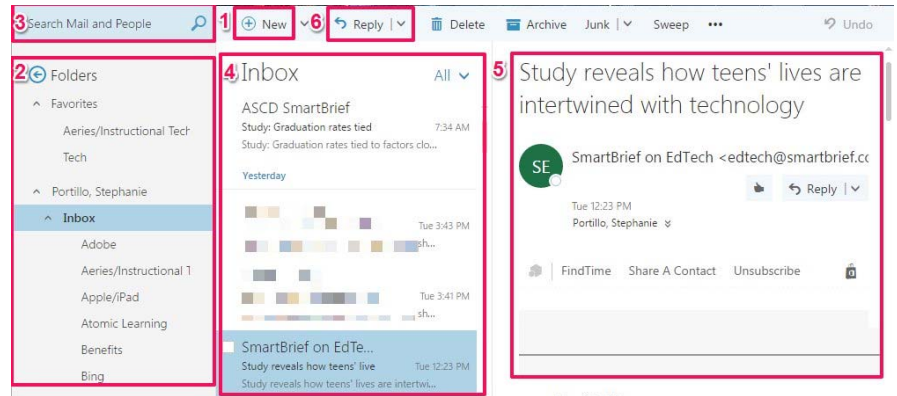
3 Search Mail and People
1 New
6 Reply
Delete
Archive
Junk
Sweep
•••
Undo

2 Folders
Favorites
Aeries/Instructional Tech
Tech
Portillo, Stephanie
Inbox
Adobe
Aeries/Instructional T
Apple/iPad
Atomic Learning
Benefits
Bing

4 Inbox
All
ASCD SmartBrief
Study: Graduation rates tied
7:34 AM
Study: Graduation rates tied to factors clo...
Yesterday
Tue 3:43 PM
sh...
Tue 3:41 PM
sh...
SmartBrief on EdTe...
Study reveals how teens' live
Tue 12:23 PM
Study reveals how teens' lives are intertwi...

5 Study reveals how teens' lives are intertwined with technology
SE
SmartBrief on EdTech <edtech@smartbrief.cc
Reply
Tue 12:23 PM
Portillo, Stephanie
FindTime
Share A Contact
Unsubscribe